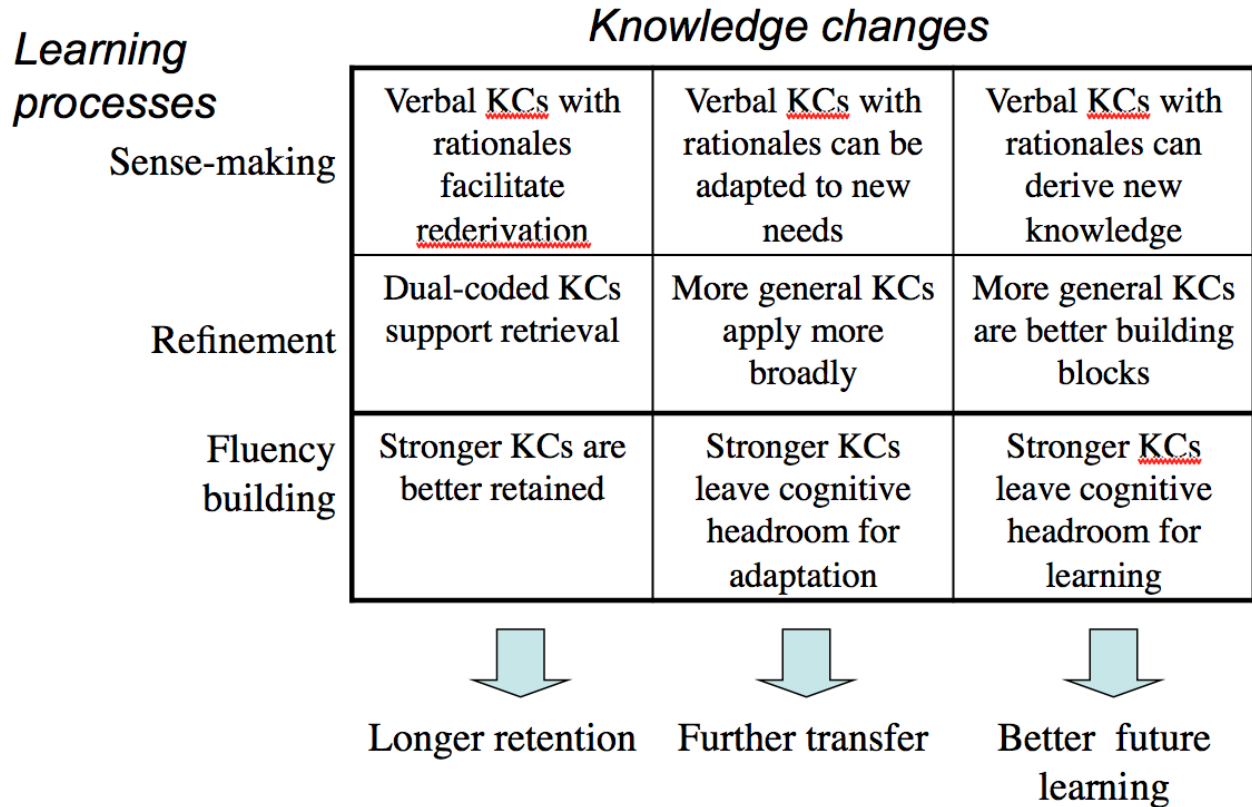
Knowledge changes

Learning processes

| | | | |
|---|---|---|---|
| Sense-making | Verbal KCs with rationales facilitate rederivation | Verbal KCs with rationales can be adapted to new needs | Verbal KCs with rationales can derive new knowledge |
| Refinement | Dual-coded KCs support retrieval | More general KCs apply more broadly | More general KCs are better building blocks |
| Fluency building | Stronger KCs are better retained | Stronger KCs leave cognitive headroom for adaptation | Stronger KCs leave cognitive headroom for learning |

Longer retention

Further transfer

Better future learning